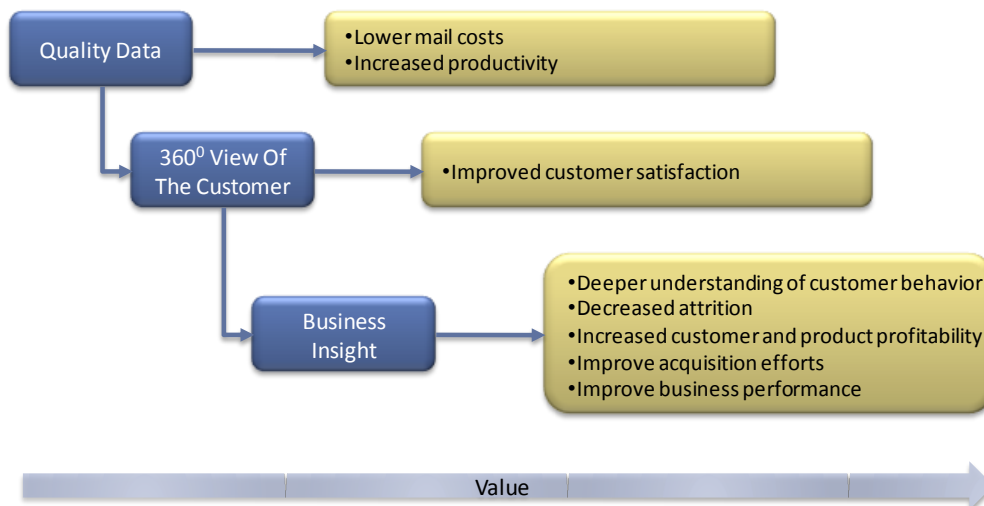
Quality Data

•Lower mail costs
•Increased productivity

$360^0$ View Of The Customer

•Improved customer satisfaction

Business Insight

•Deeper understanding of customer behavior
•Decreased attrition
•Increased customer and product profitability
•Improve acquisition efforts
•Improve business performance

Value